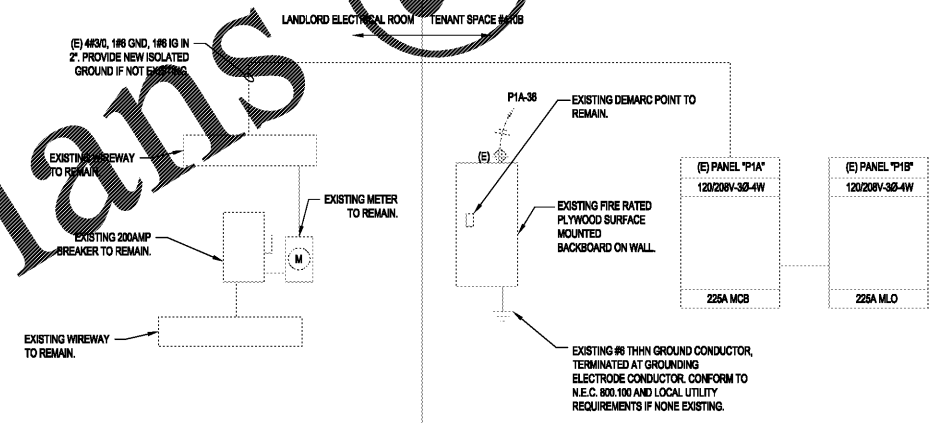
LANDLORD ELECTRICAL ROOM

TENANT SPACE #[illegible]10B

(E) 4#3/0, 1#6 GND, 1#6 IG IN 2". PROVIDE NEW ISOLATED GROUND IF NOT EXISTING.

EXISTING WIREWAY TO REMAIN.

EXISTING METER TO REMAIN.

M

EXISTING 200AMP BREAKER TO REMAIN.

EXISTING WIREWAY TO REMAIN.

P1A-36

(E)

EXISTING DEMARC POINT TO REMAIN.

EXISTING FIRE RATED PLYWOOD SURFACE MOUNTED BACKBOARD ON WALL.

EXISTING #6 THHN GROUND CONDUCTOR, TERMINATED AT GROUNDING ELECTRODE CONDUCTOR. CONFORM TO N.E.C. 800.100 AND LOCAL UTILITY REQUIREMENTS IF NONE EXISTING.

(E) PANEL "P1A"

120/208V-3Ø-4W

225A MCB

(E) PANEL "P1B"

120/208V-3Ø-4W

225A MLO